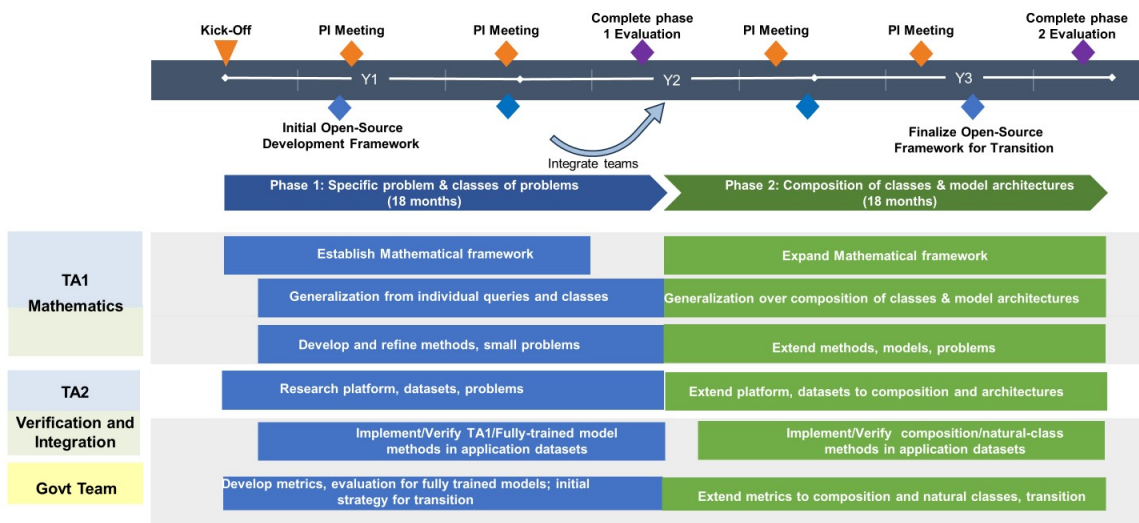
Kick-Off
PI Meeting
PI Meeting
Complete phase 1 Evaluation
PI Meeting
PI Meeting
Complete phase 2 Evaluation

Y1
Y2
Y3

Initial Open-Source Development Framework
Integrate teams
Finalize Open-Source Framework for Transition

Phase 1: Specific problem & classes of problems (18 months)
Phase 2: Composition of classes & model architectures (18 months)

TA1 Mathematics
Establish Mathematical framework
Expand Mathematical framework
Generalization from individual queries and classes
Generalization over composition of classes & model architectures
Develop and refine methods, small problems
Extend methods, models, problems

TA2 Verification and Integration
Research platform, datasets, problems
Extend platform, datasets to composition and architectures
Implement/Verify TA1/Fully-trained model methods in application datasets
Implement/Verify composition/natural-class methods in application datasets

Govt Team
Develop metrics, evaluation for fully trained models; initial strategy for transition
Extend metrics to composition and natural classes, transition